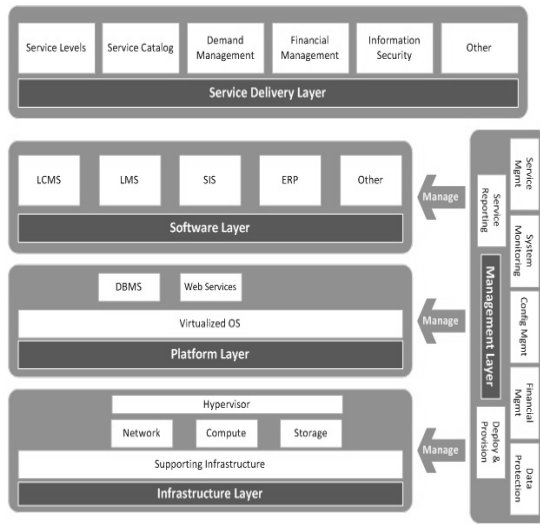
Service Levels

Service Catalog

Demand Management

Financial Management

Information Security

Other

Service Delivery Layer

LCMS

LMS

SIS

ERP

Other

Software Layer

Manage

DBMS

Web Services

Virtualized OS

Platform Layer

Manage

Hypervisor

Network

Compute

Storage

Supporting Infrastructure

Infrastructure Layer

Manage

Service Reporting

Management Layer

Deploy & Provision

Service Mgmt

System Monitoring

Config Mgmt

Financial Mgmt

Data Protection